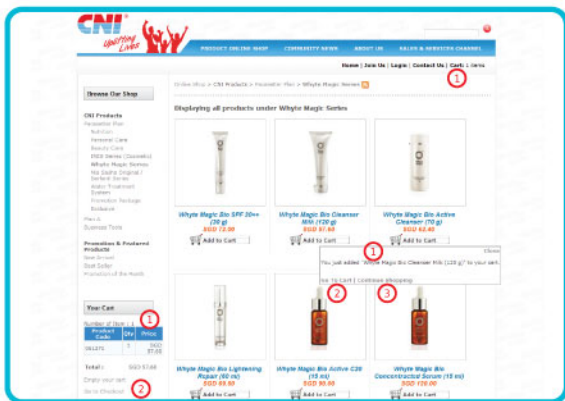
CNI Uplifting Lives

PRODUCT ONLINE SHOP | COMMUNITY NEWS | ABOUT US | SALES & SERVICES CHANNEL

Home | Join Us | Login | Contact Us | Cart: 1 items

1

Online Shop > CNI Products > Parameter Plan > Whyte Magic Series

Displaying all products under Whyte Magic Series

Browse Our Shop

CNI Products
Parameter Plan
Nutrition
Personal Care
Beauty Care
ENDI Series (Cosmetic)
Whyte Magic Series
Ma Sashe Original / Sofera Series
Water Treatment System
Promotion Package
Endeavor
Plan A
Business Tools

Promotion & Featured Products
New Arrival
Best Seller
Promotion of the Month

Your Cart

Number of Item: 1

1

| Product Code | Qty | Price |
|---|---|---|
| 061275 | 1 | SGD 57.60 |

Total: SGD 57.60

Empty your cart
Go to Checkout

2

Whyte Magic Bio SPF 20++ (30 g)
SGD 72.00
Add to Cart

Whyte Magic Bio Cleanser Milk (120 g)
SGD 57.60
Add to Cart

Whyte Magic Bio Active Cleanser (70 g)
SGD 62.40
Add to Cart

1
Close
You just added "Whyte Magic Bio Cleanser Milk (120 g)" to your cart.
Go to Cart | Continue Shopping
2 3

Whyte Magic Bio Lightening Repair (60 ml)
SGD 69.60
Add to Cart

Whyte Magic Bio Active C20 (15 ml)
SGD 90.00
Add to Cart

Whyte Magic Bio Concentrated Serum (15 ml)
SGD 120.00
Add to Cart